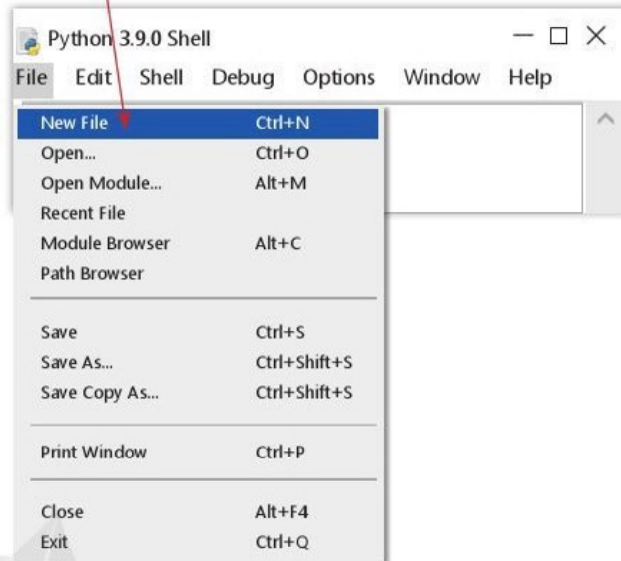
Python 3.9.0 Shell

File Edit Shell Debug Options Window Help

| | |
|---|---|
| New File | Ctrl+N |
| Open... | Ctrl+O |
| Open Module... | Alt+M |
| Recent File | |
| Module Browser | Alt+C |
| Path Browser | |
| Save | Ctrl+S |
| Save As... | Ctrl+Shift+S |
| Save Copy As... | Ctrl+Shift+S |
| Print Window | Ctrl+P |
| Close | Alt+F4 |
| Exit | Ctrl+Q |